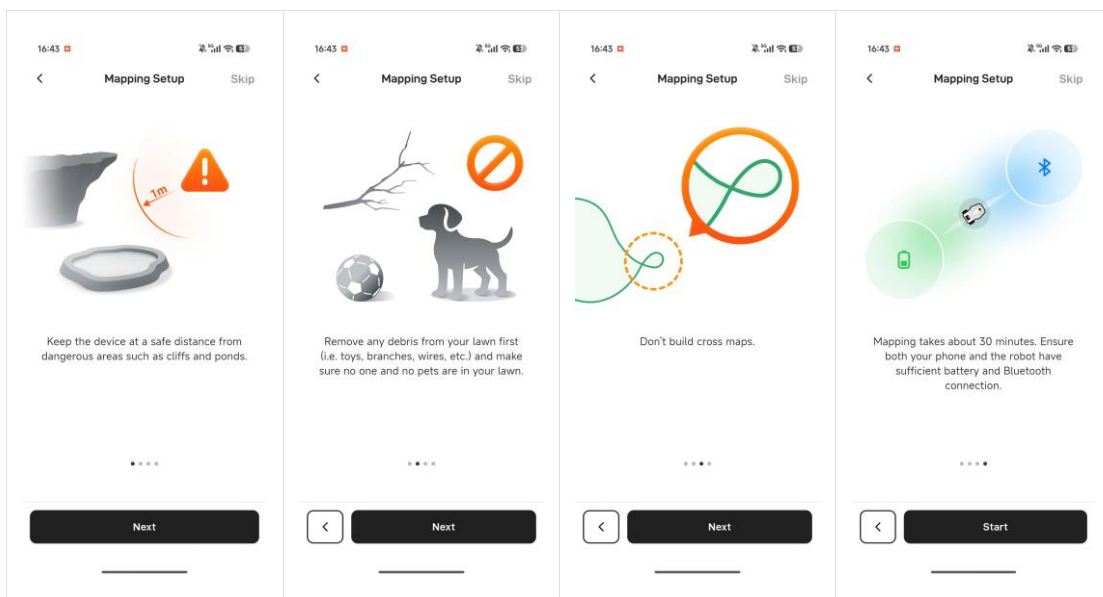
16:43

Mapping Setup

Skip

1m

Keep the device at a safe distance from dangerous areas such as cliffs and ponds.

Next

16:43

Mapping Setup

Skip

Remove any debris from your lawn first (i.e. toys, branches, wires, etc.) and make sure no one and no pets are in your lawn.

Next

16:43

Mapping Setup

Skip

Don't build cross maps.

Next

16:43

Mapping Setup

Skip

Mapping takes about 30 minutes. Ensure both your phone and the robot have sufficient battery and Bluetooth connection.

Start